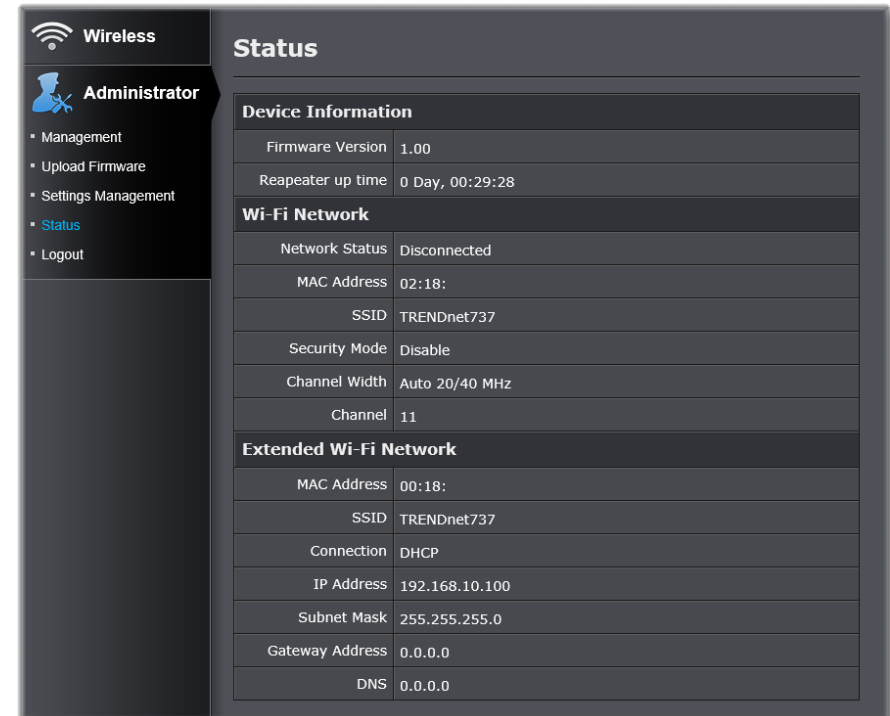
Wireless

Administrator

▪ Management
▪ Upload Firmware
▪ Settings Management
▪ Status
▪ Logout

Status

| Device Information | |
|---|---|
| Firmware Version | 1.00 |
| Reapeater up time | 0 Day, 00:29:28 |
| **Wi-Fi Network** | |
| Network Status | Disconnected |
| MAC Address | 02:18: |
| SSID | TRENDnet737 |
| Security Mode | Disable |
| Channel Width | Auto 20/40 MHz |
| Channel | 11 |
| **Extended Wi-Fi Network** | |
| MAC Address | 00:18: |
| SSID | TRENDnet737 |
| Connection | DHCP |
| IP Address | 192.168.10.100 |
| Subnet Mask | 255.255.255.0 |
| Gateway Address | 0.0.0.0 |
| DNS | 0.0.0.0 |